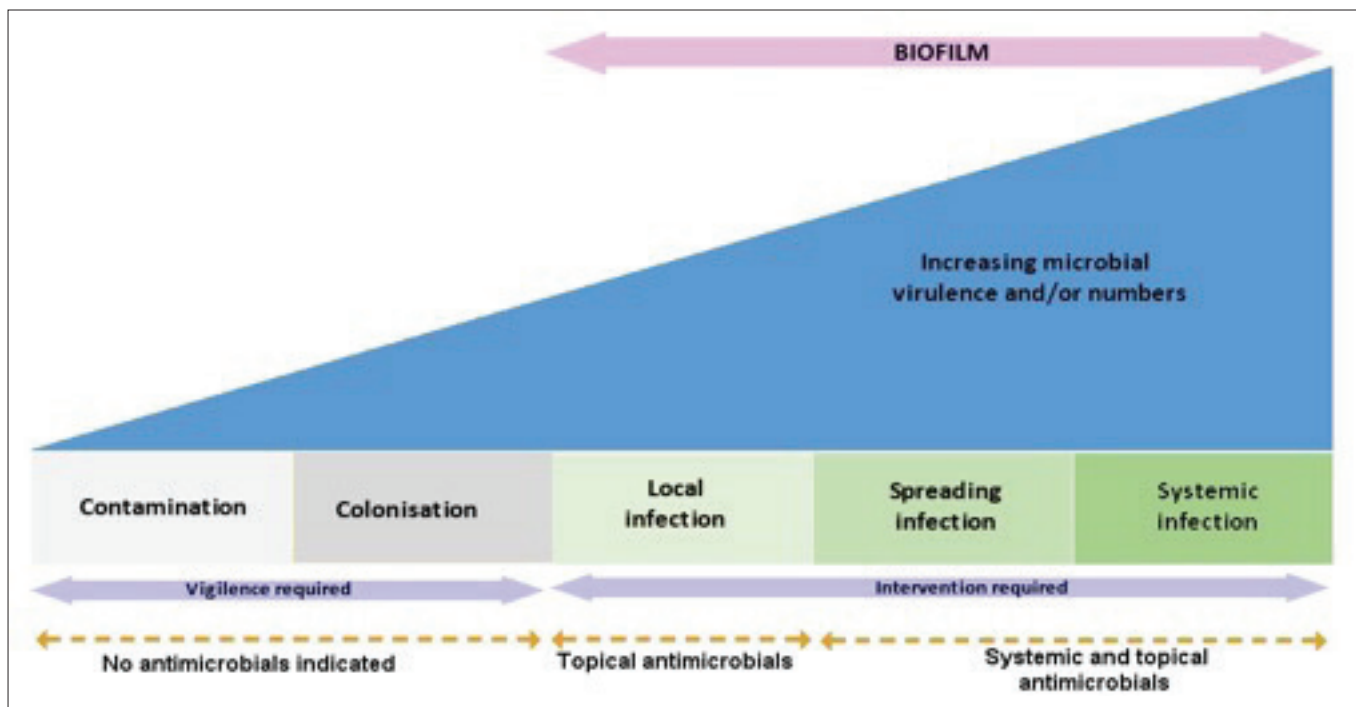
BIOFILM

Increasing microbial virulence and/or numbers

| Contamination | Colonisation | Local infection | Spreading infection | Systemic infection |
|---|---|---|---|---|

Vigilence required

Intervention required

No antimicrobials indicated

Topical antimicrobials

Systemic and topical antimicrobials